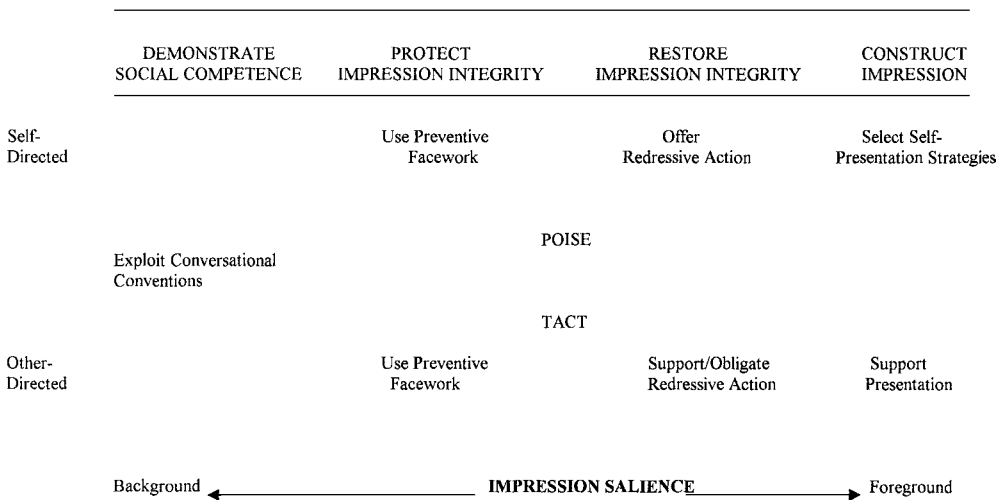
DEMONSTRATE SOCIAL COMPETENCE

PROTECT IMPRESSION INTEGRITY

RESTORE IMPRESSION INTEGRITY

CONSTRUCT IMPRESSION

Self-Directed

Use Preventive Facework

Offer Redressive Action

Select Self-Presentation Strategies

POISE

Exploit Conversational Conventions

TACT

Other-Directed

Use Preventive Facework

Support/Obligate Redressive Action

Support Presentation

Background

IMPRESSION SALIENCE

Foreground